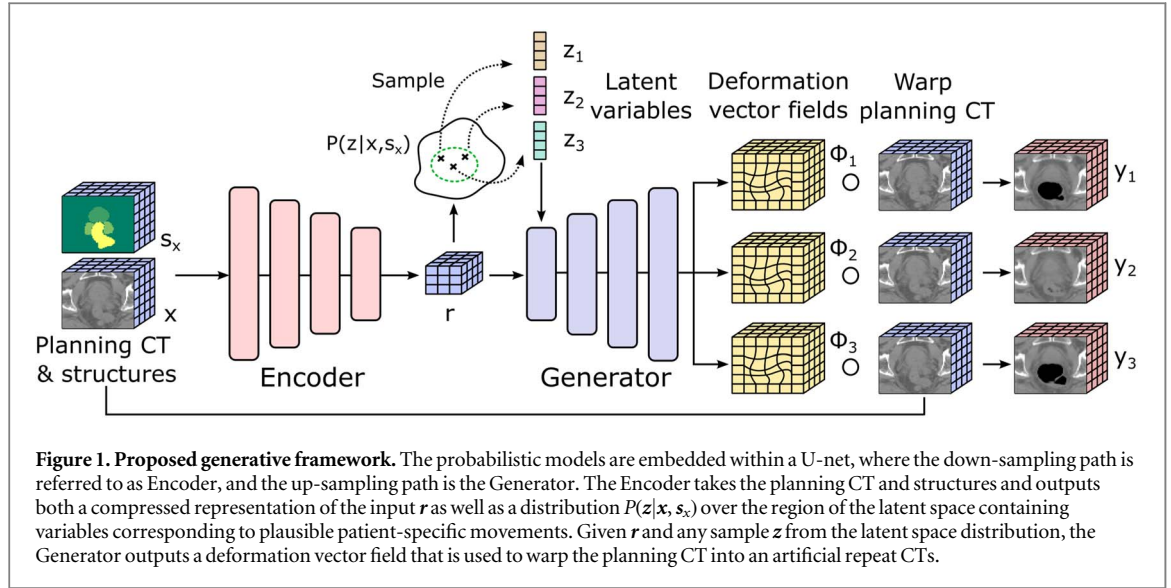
Sample

$z_1$

$z_2$

$z_3$

Latent variables

Deformation vector fields

Warp planning CT

$P(z|x,s_x)$

$s_x$

$x$

Planning CT & structures

Encoder

$r$

Generator

$\Phi_1$ $\circ$

$\Phi_2$ $\circ$

$\Phi_3$ $\circ$

$y_1$

$y_2$

$y_3$

**Figure 1. Proposed generative framework.** The probabilistic models are embedded within a U-net, where the down-sampling path is referred to as Encoder, and the up-sampling path is the Generator. The Encoder takes the planning CT and structures and outputs both a compressed representation of the input $\boldsymbol{r}$ as well as a distribution $P(\boldsymbol{z}|\boldsymbol{x}, \boldsymbol{s}_x)$ over the region of the latent space containing variables corresponding to plausible patient-specific movements. Given $\boldsymbol{r}$ and any sample $\boldsymbol{z}$ from the latent space distribution, the Generator outputs a deformation vector field that is used to warp the planning CT into an artificial repeat CTs.